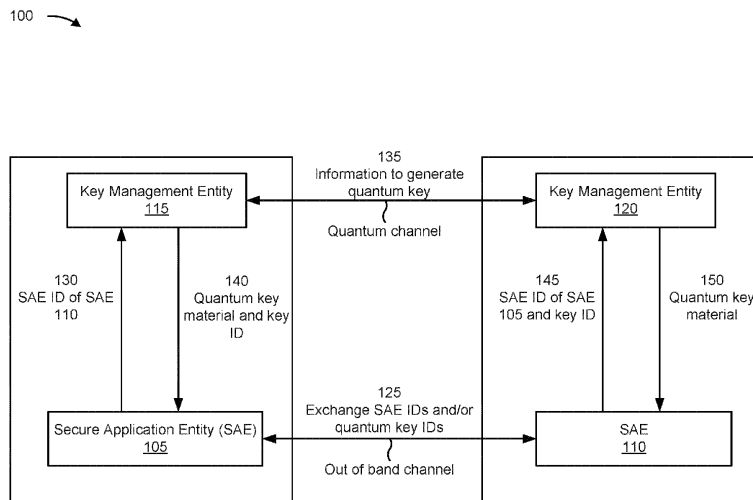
100

135
Information to generate quantum key

Key Management Entity
115

Quantum channel

Key Management Entity
120

130
SAE ID of SAE 110

140
Quantum key material and key ID

145
SAE ID of SAE 105 and key ID

150
Quantum key material

125
Exchange SAE IDs and/or quantum key IDs

Secure Application Entity (SAE)
105

Out of band channel

SAE
110